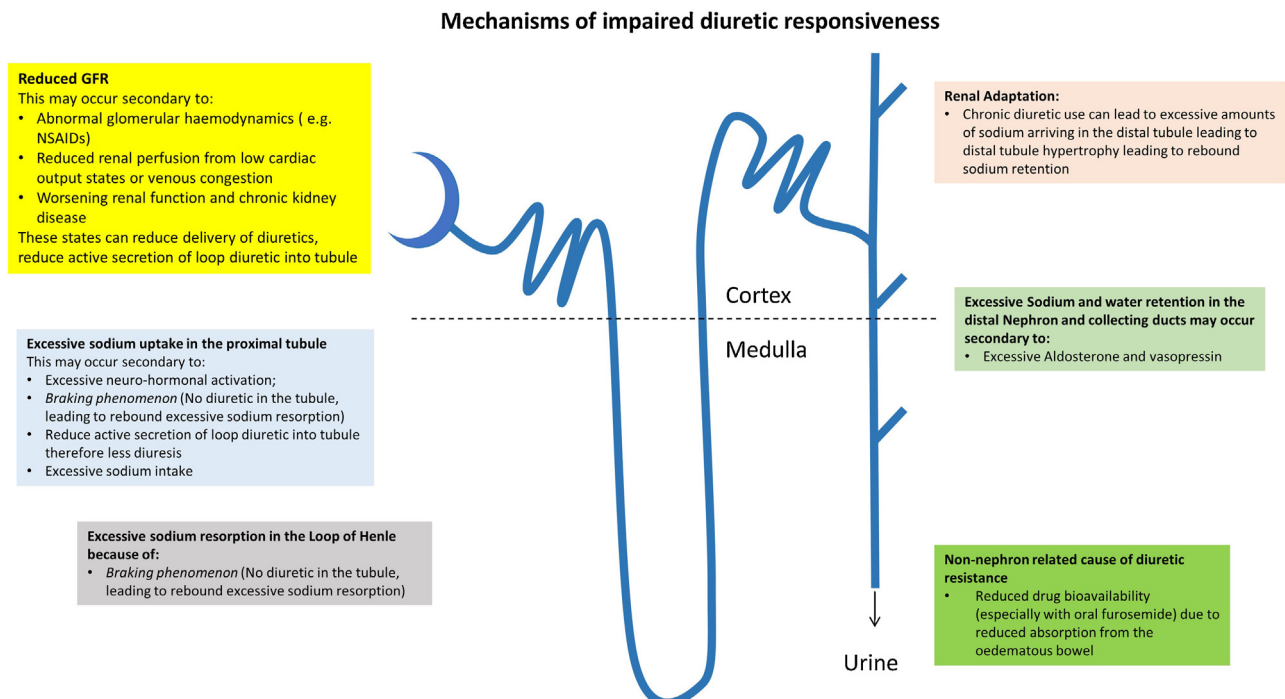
Mechanisms of impaired diuretic responsiveness

Reduced GFR
This may occur secondary to:
• Abnormal glomerular haemodynamics ( e.g. NSAIDs)
• Reduced renal perfusion from low cardiac output states or venous congestion
• Worsening renal function and chronic kidney disease
These states can reduce delivery of diuretics, reduce active secretion of loop diuretic into tubule

Renal Adaptation:
• Chronic diuretic use can lead to excessive amounts of sodium arriving in the distal tubule leading to distal tubule hypertrophy leading to rebound sodium retention

Cortex

Medulla

Excessive sodium uptake in the proximal tubule
This may occur secondary to:
• Excessive neuro-hormonal activation;
• Braking phenomenon (No diuretic in the tubule, leading to rebound excessive sodium resorption)
• Reduce active secretion of loop diuretic into tubule therefore less diuresis
• Excessive sodium intake

Excessive Sodium and water retention in the distal Nephron and collecting ducts may occur secondary to:
• Excessive Aldosterone and vasopressin

Excessive sodium resorption in the Loop of Henle because of:
• Braking phenomenon (No diuretic in the tubule, leading to rebound excessive sodium resorption)

Non-nephron related cause of diuretic resistance
• Reduced drug bioavailability (especially with oral furosemide) due to reduced absorption from the oedematous bowel

Urine